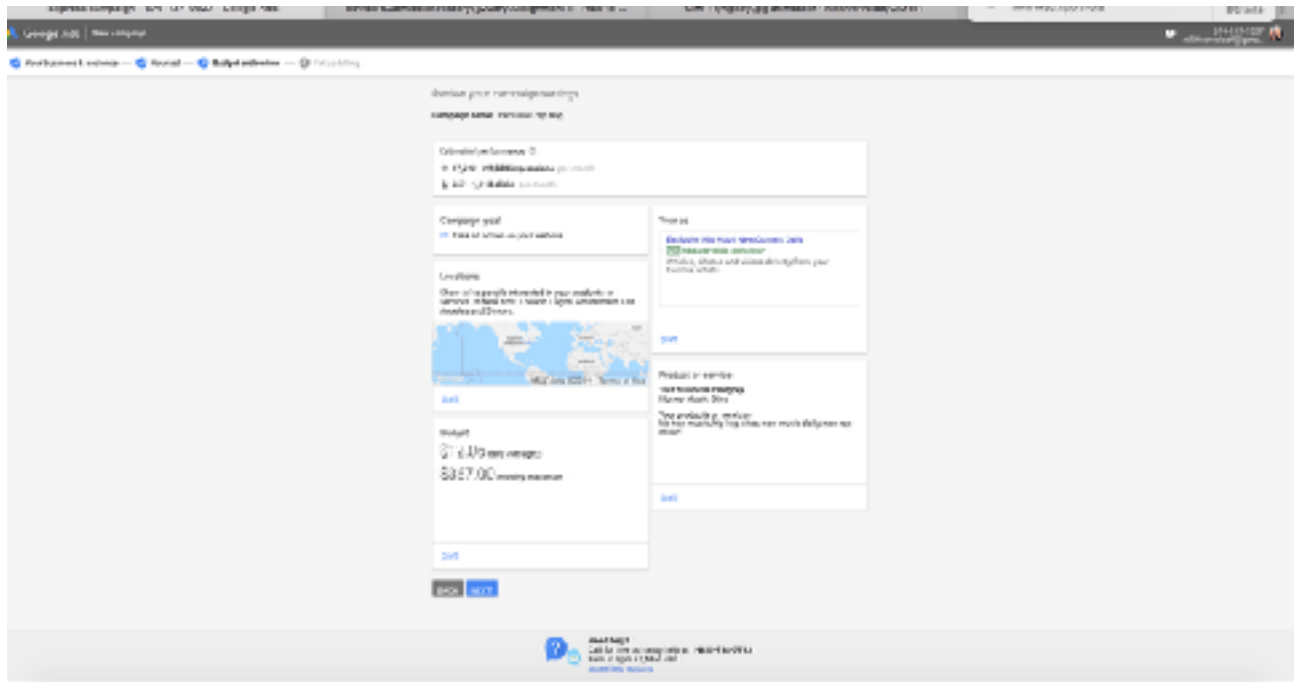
Google Ads | New campaign

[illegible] — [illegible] — Budget and review — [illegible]

Review your campaign settings

Campaign name: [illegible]

Estimated performance

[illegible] per month

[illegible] per month

Campaign goal

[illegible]

Locations

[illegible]

Edit

Budget

$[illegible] daily average

$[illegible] monthly maximum

Edit

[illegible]

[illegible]

Edit

Product or service

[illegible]

Edit

BACK NEXT

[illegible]